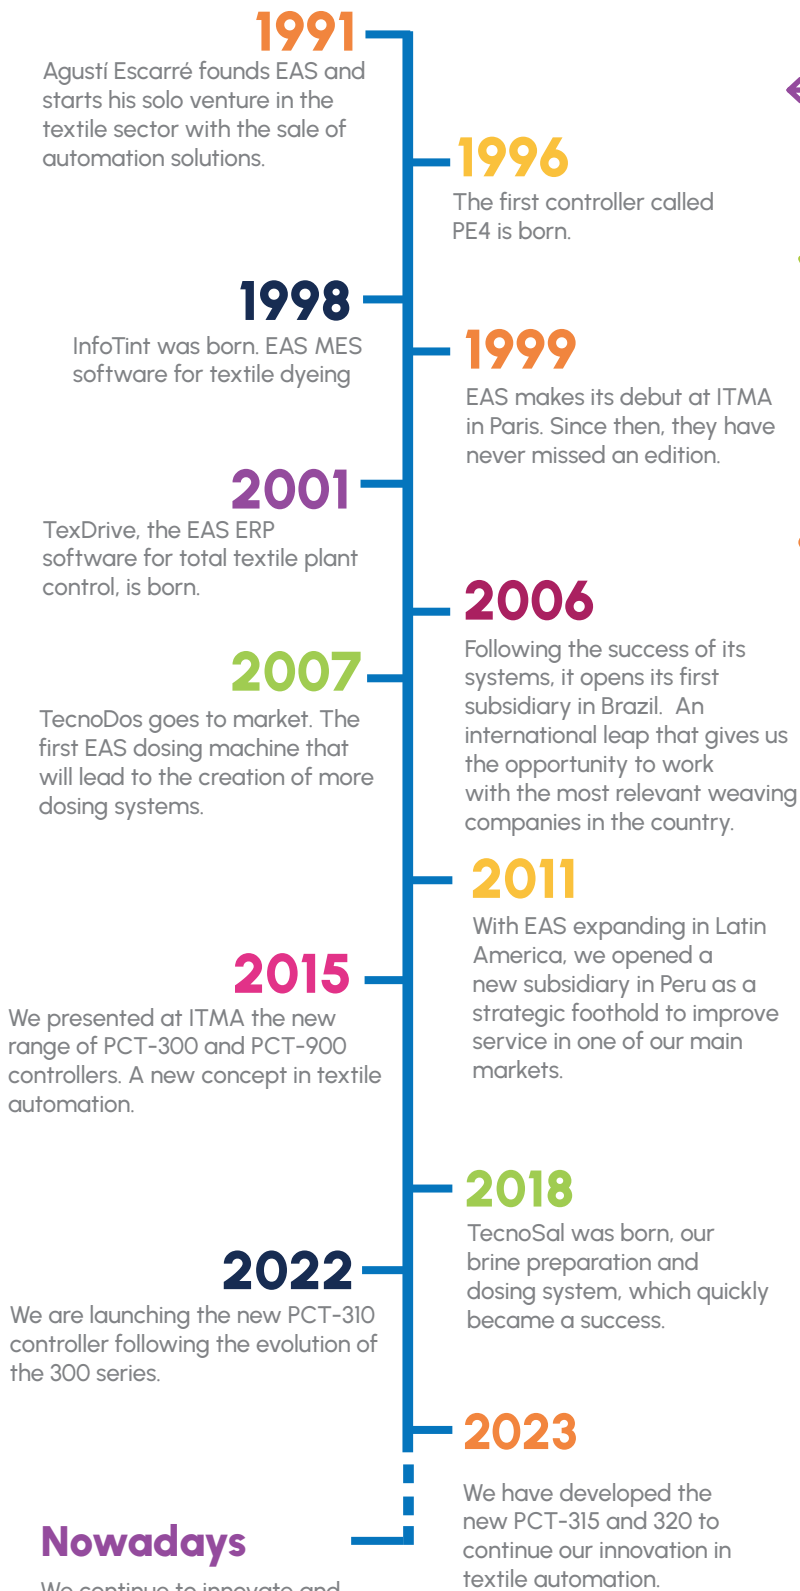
1991
Agustí Escarré founds EAS and starts his solo venture in the textile sector with the sale of automation solutions.

1996
The first controller called PE4 is born.

1998
InfoTint was born. EAS MES software for textile dyeing

1999
EAS makes its debut at ITMA in Paris. Since then, they have never missed an edition.

2001
TexDrive, the EAS ERP software for total textile plant control, is born.

2006
Following the success of its systems, it opens its first subsidiary in Brazil. An international leap that gives us the opportunity to work with the most relevant weaving companies in the country.

2007
TecnoDos goes to market. The first EAS dosing machine that will lead to the creation of more dosing systems.

2011
With EAS expanding in Latin America, we opened a new subsidiary in Peru as a strategic foothold to improve service in one of our main markets.

2015
We presented at ITMA the new range of PCT-300 and PCT-900 controllers. A new concept in textile automation.

2018
TecnoSal was born, our brine preparation and dosing system, which quickly became a success.

2022
We are launching the new PCT-310 controller following the evolution of the 300 series.

2023
We have developed the new PCT-315 and 320 to continue our innovation in textile automation.

Nowadays
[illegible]